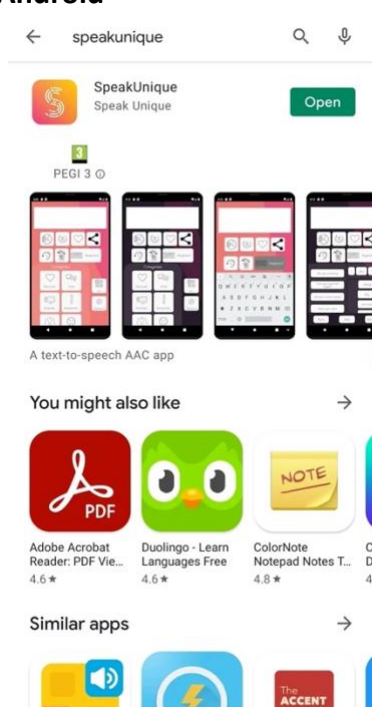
Android

speakunique

SpeakUnique
Speak Unique

Open

3
PEGI 3

A text-to-speech AAC app

You might also like

PDF

Adobe Acrobat Reader: PDF Vie...
4.6★

Duolingo - Learn Languages Free
4.6★

NOTE

ColorNote Notepad Notes T...
4.8★

Similar apps

The ACCENT